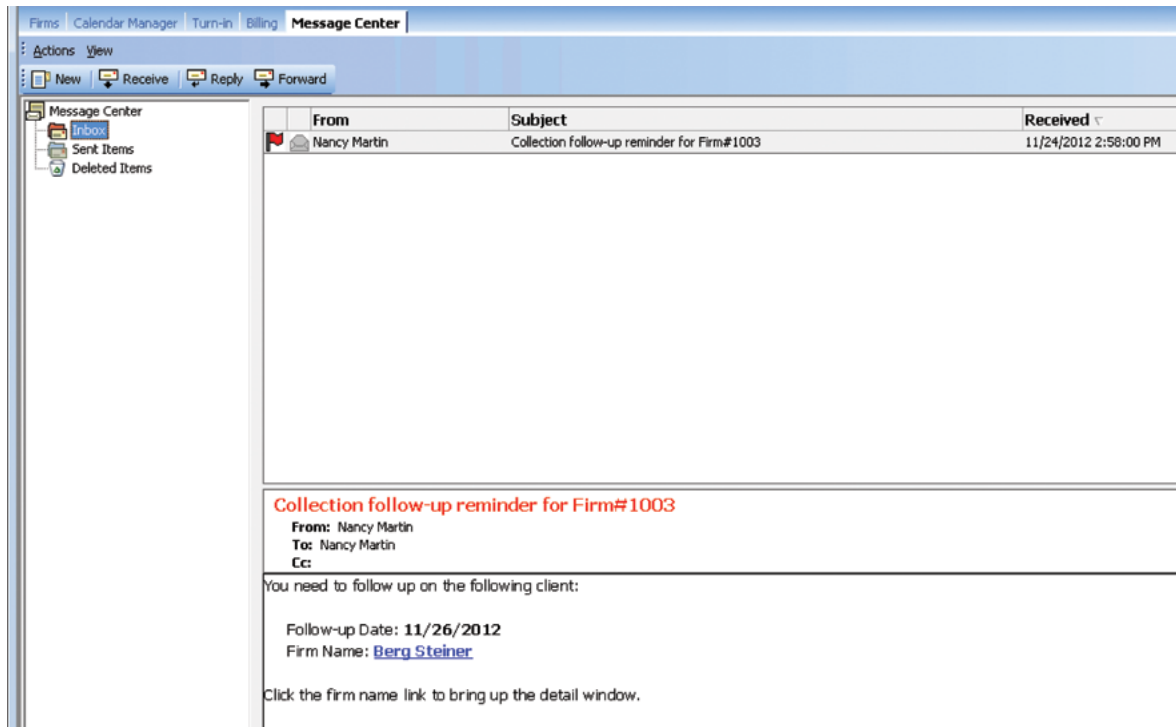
Firms | Calendar Manager | Turn-in | Billing | Message Center

Actions View

New | Receive | Reply | Forward

Message Center
Inbox
Sent Items
Deleted Items

| | | From | Subject | Received |
|---|---|---|---|---|
| | | Nancy Martin | Collection follow-up reminder for Firm#1003 | 11/24/2012 2:58:00 PM |

Collection follow-up reminder for Firm#1003
From: Nancy Martin
To: Nancy Martin
Cc:

You need to follow up on the following client:

Follow-up Date: **11/26/2012**
Firm Name: Berg Steiner

Click the firm name link to bring up the detail window.